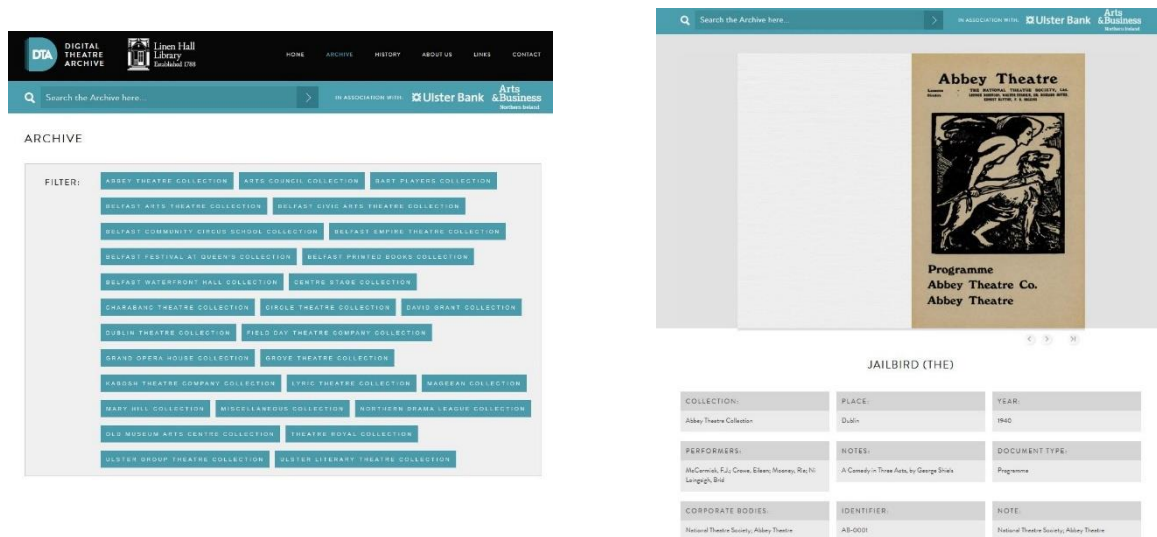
DTA DIGITAL THEATRE ARCHIVE

Linen Hall Library Established 1788

HOME ARCHIVE HISTORY ABOUT US LINKS CONTACT

Search the Archive here...

IN ASSOCIATION WITH: Ulster Bank Arts & Business Northern Ireland

ARCHIVE

FILTER:

ABBEY THEATRE COLLECTION | ARTS COUNCIL COLLECTION | BART PLAYERS COLLECTION | BELFAST ARTS THEATRE COLLECTION | BELFAST CIVIC ARTS THEATRE COLLECTION | BELFAST COMMUNITY CIRCUS SCHOOL COLLECTION | BELFAST EMPIRE THEATRE COLLECTION | BELFAST FESTIVAL AT QUEEN'S COLLECTION | BELFAST PRINTED BOOKS COLLECTION | BELFAST WATERFRONT HALL COLLECTION | CENTRE STAGE COLLECTION | CHARABANC THEATRE COLLECTION | CIRCLE THEATRE COLLECTION | DAVID GRANT COLLECTION | DUBLIN THEATRE COLLECTION | FIELD DAY THEATRE COMPANY COLLECTION | GRAND OPERA HOUSE COLLECTION | GROVE THEATRE COLLECTION | KABOSH THEATRE COMPANY COLLECTION | LYRIC THEATRE COLLECTION | MAGEEAN COLLECTION | MARY HILL COLLECTION | MISCELLANEOUS COLLECTION | NORTHERN DRAMA LEAGUE COLLECTION | OLD MUSEUM ARTS CENTRE COLLECTION | THEATRE ROYAL COLLECTION | ULSTER GROUP THEATRE COLLECTION | ULSTER LITERARY THEATRE COLLECTION

Search the Archive here...

IN ASSOCIATION WITH: Ulster Bank Arts & Business Northern Ireland

Abbey Theatre

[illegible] THE NATIONAL THEATRE SOCIETY, LTD. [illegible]

Programme
Abbey Theatre Co.
Abbey Theatre

JAILBIRD (THE)

| COLLECTION: | PLACE: | YEAR: |
|---|---|---|
| Abbey Theatre Collection | Dublin | 1940 |
| PERFORMERS: | NOTES: | DOCUMENT TYPE: |
| McCormick, F.J.; Crowe, Eileen; Mooney, Ria; Ni Loingsigh, Brid | A Comedy in Three Acts, by George Shiels | Programme |
| CORPORATE BODIES: | IDENTIFIER: | NOTE: |
| National Theatre Society; Abbey Theatre | AB-0001 | National Theatre Society; Abbey Theatre |